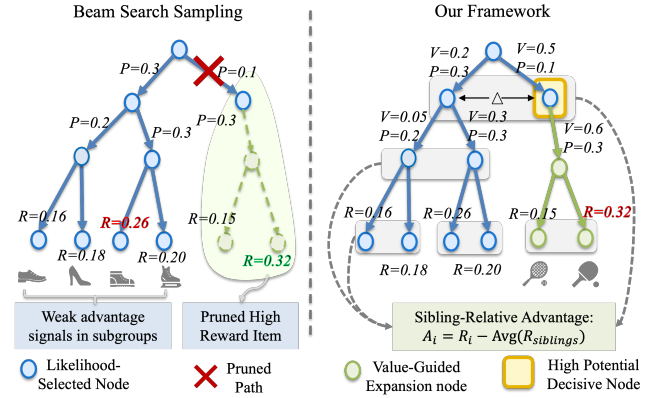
Beam Search Sampling

$P=0.3$
$P=0.1$
$P=0.2$
$P=0.3$
$P=0.3$
$R=0.16$
$R=0.18$
$R=0.26$
$R=0.20$
$R=0.15$
$R=0.32$

Weak advantage signals in subgroups

Pruned High Reward Item

Likelihood-Selected Node

Pruned Path

Our Framework

$V=0.2$
$P=0.3$
$V=0.5$
$P=0.1$
$\triangle$
$V=0.05$
$P=0.2$
$V=0.3$
$P=0.3$
$V=0.6$
$P=0.3$
$R=0.16$
$R=0.18$
$R=0.26$
$R=0.20$
$R=0.15$
$R=0.32$

Sibling-Relative Advantage:
$A_i = R_i - \text{Avg}(R_{siblings})$

Value-Guided Expansion node

High Potential Decisive Node